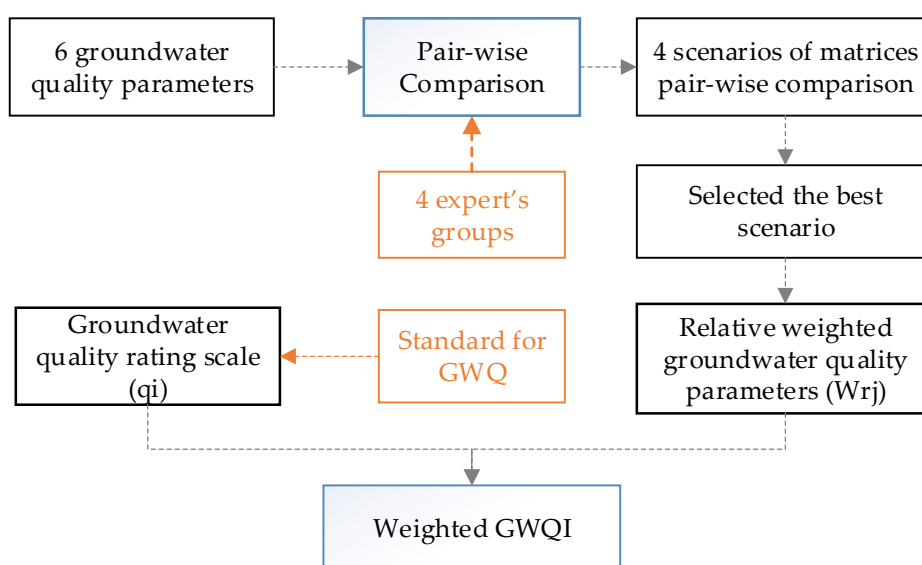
6 groundwater quality parameters

Pair-wise Comparison

4 scenarios of matrices pair-wise comparison

4 expert's groups

Selected the best scenario

Groundwater quality rating scale (qi)

Standard for GWQ

Relative weighted groundwater quality parameters (Wrj)

Weighted GWQI